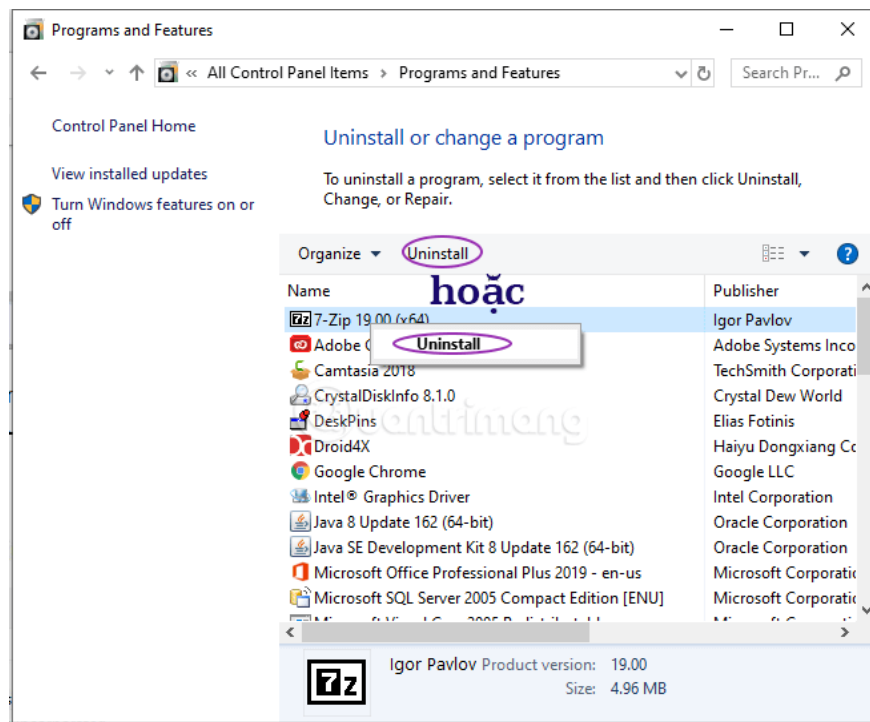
Programs and Features

« All Control Panel Items > Programs and Features

Search Pr...

Control Panel Home

View installed updates

Turn Windows features on or off

Uninstall or change a program

To uninstall a program, select it from the list and then click Uninstall, Change, or Repair.

Organize ▾ Uninstall

hoặc

| Name | Publisher |
|---|---|
| 7-Zip 19.00 (x64) | Igor Pavlov |
| Adobe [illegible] | Adobe Systems Inco |
| Camtasia 2018 | TechSmith Corporati |
| CrystalDiskInfo 8.1.0 | Crystal Dew World |
| DeskPins | Elias Fotinis |
| Droid4X | Haiyu Dongxiang Co |
| Google Chrome | Google LLC |
| Intel® Graphics Driver | Intel Corporation |
| Java 8 Update 162 (64-bit) | Oracle Corporation |
| Java SE Development Kit 8 Update 162 (64-bit) | Oracle Corporation |
| Microsoft Office Professional Plus 2019 - en-us | Microsoft Corporatio |
| Microsoft SQL Server 2005 Compact Edition [ENU] | Microsoft Corporatio |

Uninstall

7z

Igor Pavlov Product version: 19.00
Size: 4.96 MB